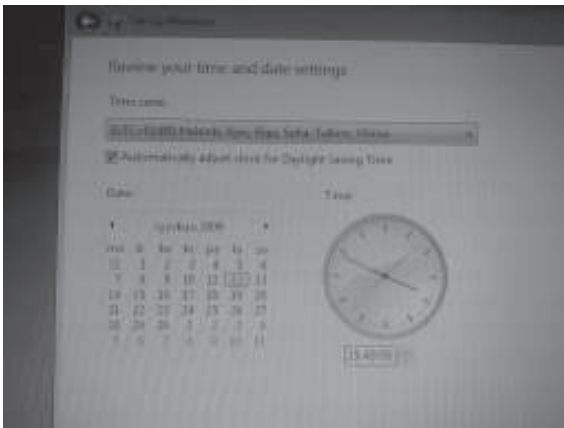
Set Up Windows

Review your time and date settings

Time zone:

(UTC+02:00) Helsinki, Kyiv, Riga, Sofia, Tallinn, Vilnius

Automatically adjust clock for Daylight Saving Time

Date:

Time:

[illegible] 2009

| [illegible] | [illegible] | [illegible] | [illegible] | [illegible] | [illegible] | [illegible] |
|---|---|---|---|---|---|---|
| 31 | 1 | 2 | 3 | 4 | 5 | 6 |
| 7 | 8 | 9 | 10 | 11 | 12 | 13 |
| 14 | 15 | 16 | 17 | 18 | 19 | 20 |
| 21 | 22 | 23 | 24 | 25 | 26 | 27 |
| 28 | 29 | 30 | 1 | 2 | 3 | 4 |
| 5 | 6 | 7 | 8 | 9 | 10 | 11 |

15:40:09